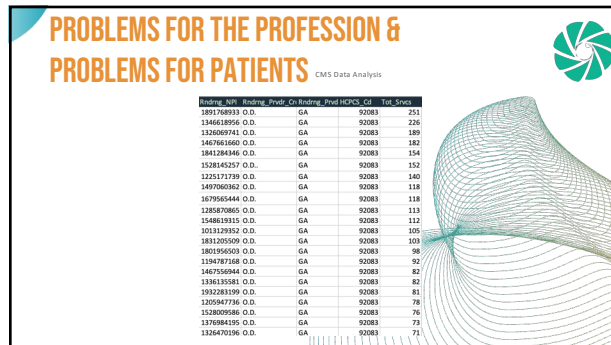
PROBLEMS FOR THE PROFESSION &

PROBLEMS FOR PATIENTS CMS Data Analysis

| Rndrng_NPI | Rndrng_Prvdr_Cr | Rndrng_Prvd | HCPCS_Cd | Tot_Srvcs |
|---|---|---|---|---|
| 1891768933 | O.D. | GA | 92083 | 251 |
| 1346618956 | O.D. | GA | 92083 | 226 |
| 1326069741 | O.D. | GA | 92083 | 189 |
| 1467661660 | O.D. | GA | 92083 | 182 |
| 1841284346 | O.D. | GA | 92083 | 154 |
| 1528145257 | O.D. | GA | 92083 | 152 |
| 1225171739 | O.D. | GA | 92083 | 140 |
| 1497060362 | O.D. | GA | 92083 | 118 |
| 1679565444 | O.D. | GA | 92083 | 118 |
| 1285870865 | O.D. | GA | 92083 | 113 |
| 1548619315 | O.D. | GA | 92083 | 112 |
| 1013129352 | O.D. | GA | 92083 | 105 |
| 1831205509 | O.D. | GA | 92083 | 103 |
| 1801956503 | O.D. | GA | 92083 | 98 |
| 1194787168 | O.D. | GA | 92083 | 92 |
| 1467556944 | O.D. | GA | 92083 | 82 |
| 1336135581 | O.D. | GA | 92083 | 82 |
| 1932283199 | O.D. | GA | 92083 | 81 |
| 1205947736 | O.D. | GA | 92083 | 78 |
| 1528009586 | O.D. | GA | 92083 | 76 |
| 1376984195 | O.D. | GA | 92083 | 73 |
| 1326470196 | O.D. | GA | 92083 | 71 |